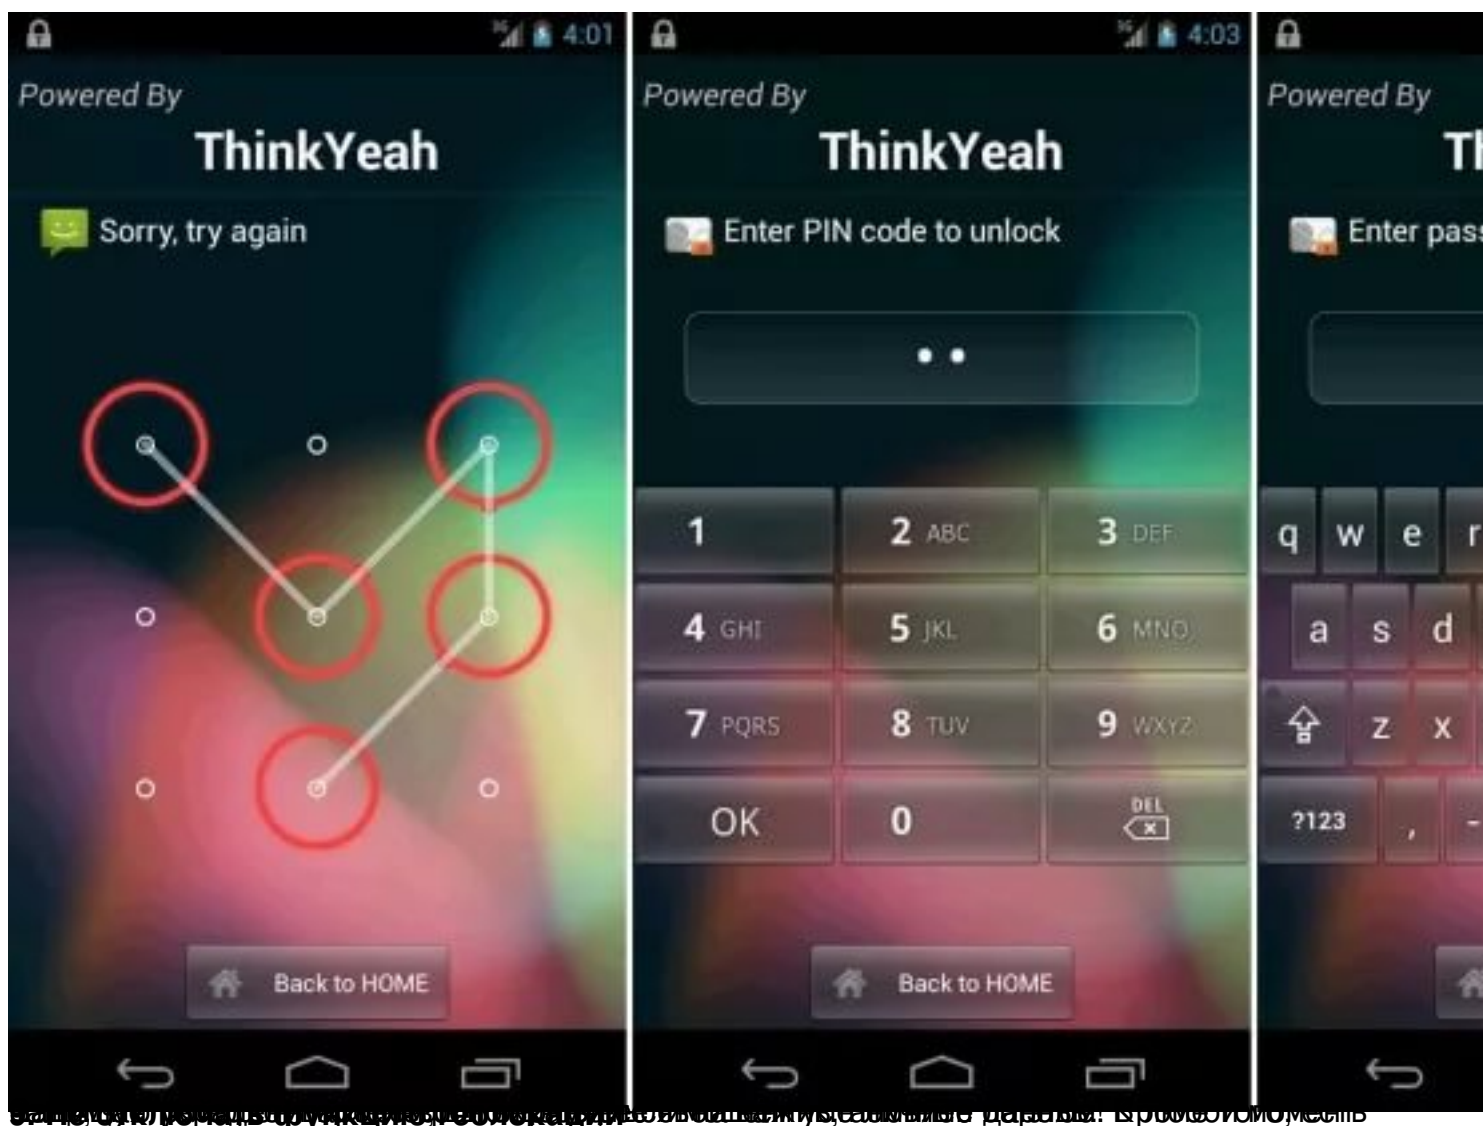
4:01
Powered By
ThinkYeah
Sorry, try again
Back to HOME

4:03
Powered By
ThinkYeah
Enter PIN code to unlock
• •
1
2 ABC
3 DEF
4 GHI
5 JKL
6 MNO
7 PQRS
8 TUV
9 WXYZ
OK
0
DEL
Back to HOME

Powered By
Th
Enter pass
q w e r
a s d
z x
?123 ,

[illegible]